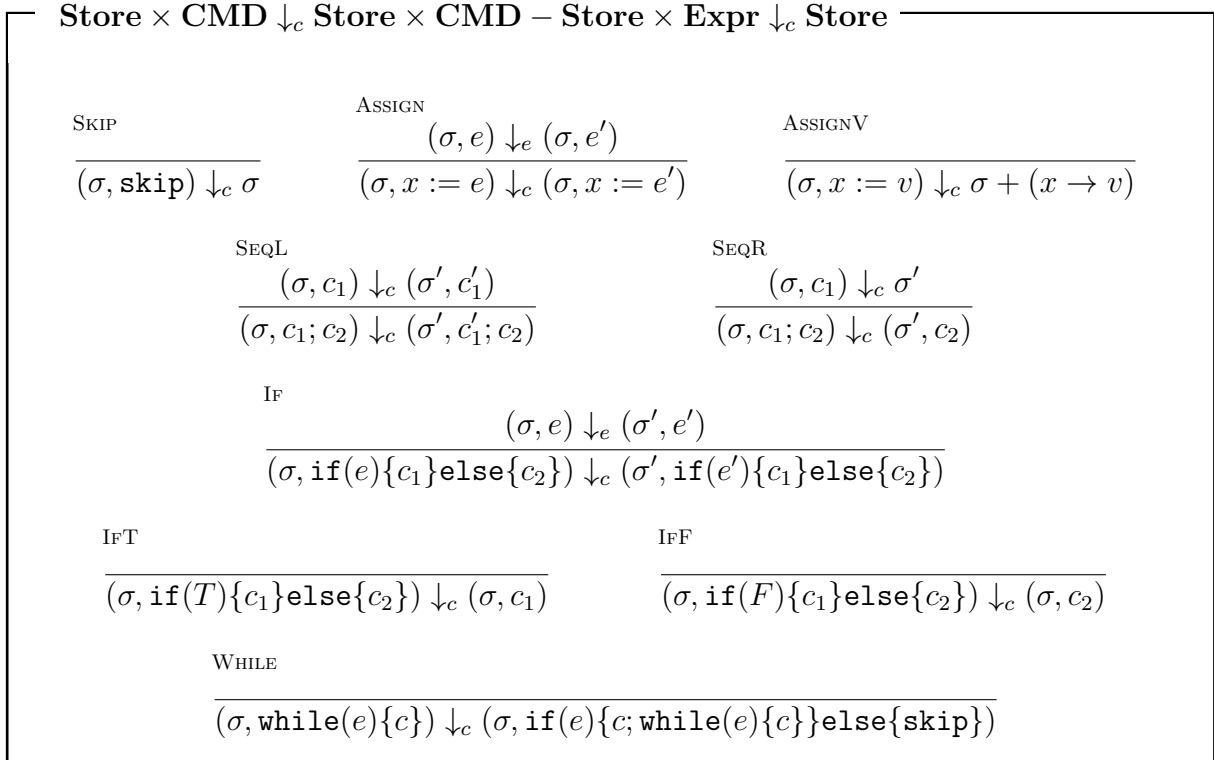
**Store × CMD $\downarrow_c$ Store × CMD – Store × Expr $\downarrow_c$ Store**

SKIP
$\frac{}{(\sigma, \texttt{skip}) \downarrow_c \sigma}$

ASSIGN
$\frac{(\sigma, e) \downarrow_e (\sigma, e')}{(\sigma, x := e) \downarrow_c (\sigma, x := e')}$

ASSIGNV
$\frac{}{(\sigma, x := v) \downarrow_c \sigma + (x \to v)}$

SEQL
$\frac{(\sigma, c_1) \downarrow_c (\sigma', c_1')}{(\sigma, c_1; c_2) \downarrow_c (\sigma', c_1'; c_2)}$

SEQR
$\frac{(\sigma, c_1) \downarrow_c \sigma'}{(\sigma, c_1; c_2) \downarrow_c (\sigma', c_2)}$

IF
$\frac{(\sigma, e) \downarrow_e (\sigma', e')}{(\sigma, \texttt{if}(e)\{c_1\}\texttt{else}\{c_2\}) \downarrow_c (\sigma', \texttt{if}(e')\{c_1\}\texttt{else}\{c_2\})}$

IFT
$\frac{}{(\sigma, \texttt{if}(T)\{c_1\}\texttt{else}\{c_2\}) \downarrow_c (\sigma, c_1)}$

IFF
$\frac{}{(\sigma, \texttt{if}(F)\{c_1\}\texttt{else}\{c_2\}) \downarrow_c (\sigma, c_2)}$

WHILE
$\frac{}{(\sigma, \texttt{while}(e)\{c\}) \downarrow_c (\sigma, \texttt{if}(e)\{c; \texttt{while}(e)\{c\}\}\texttt{else}\{\texttt{skip}\})}$